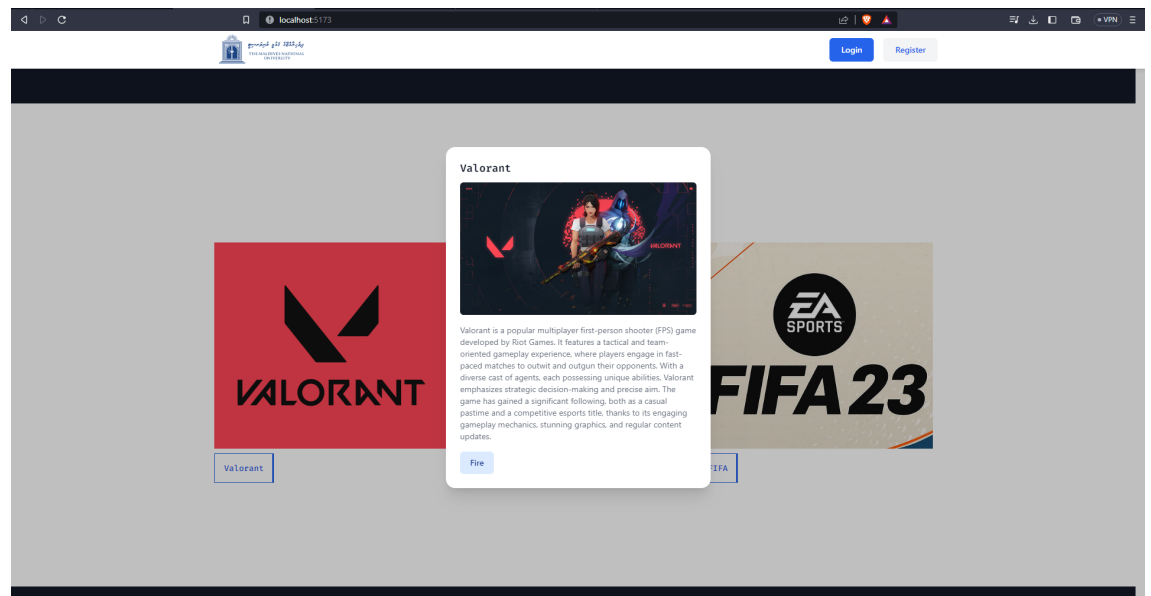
localhost:5173

VPN

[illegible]
THE MALDIVES NATIONAL UNIVERSITY

Login Register

Valorant

VALORANT

Valorant is a popular multiplayer first-person shooter (FPS) game developed by Riot Games. It features a tactical and team-oriented gameplay experience, where players engage in fast-paced matches to outwit and outgun their opponents. With a diverse cast of agents, each possessing unique abilities, Valorant emphasizes strategic decision-making and precise aim. The game has gained a significant following, both as a casual pastime and a competitive esports title, thanks to its engaging gameplay mechanics, stunning graphics, and regular content updates.

Fire

VALORANT

Valorant

EA SPORTS

FIFA23

FIFA